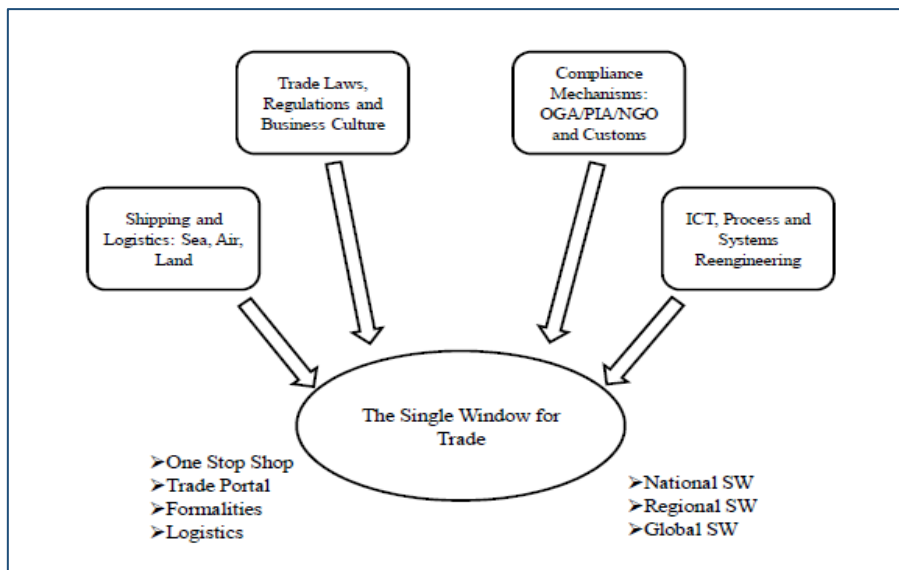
Trade Laws, Regulations and Business Culture

Compliance Mechanisms: OGA/PIA/NGO and Customs

Shipping and Logistics: Sea, Air, Land

ICT, Process and Systems Reengineering

The Single Window for Trade

➢One Stop Shop
➢Trade Portal
➢Formalities
➢Logistics

➢National SW
➢Regional SW
➢Global SW